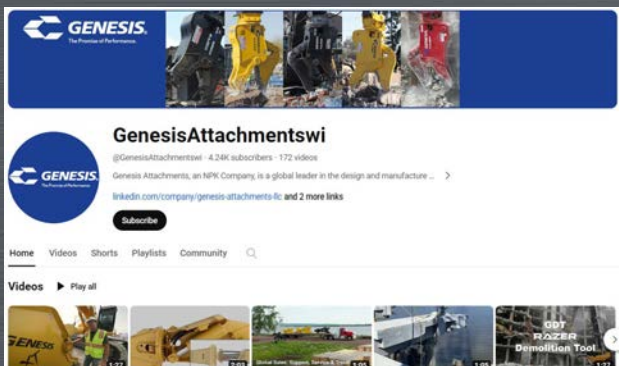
GENESIS
The Promise of Performance

GENESIS
The Promise of Performance

GenesisAttachmentswi

@GenesisAttachmentswi · 4.24K subscribers · 172 videos

Genesis Attachments, an NPK Company, is a global leader in the design and manufacture ...

linkedin.com/company/genesis-attachments-llc and 2 more links

Subscribe

Home Videos Shorts Playlists Community

Videos ▶ Play all

GENESIS

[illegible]

GDT RAZER Demolition Tool

1:22 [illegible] 1:05 1:27